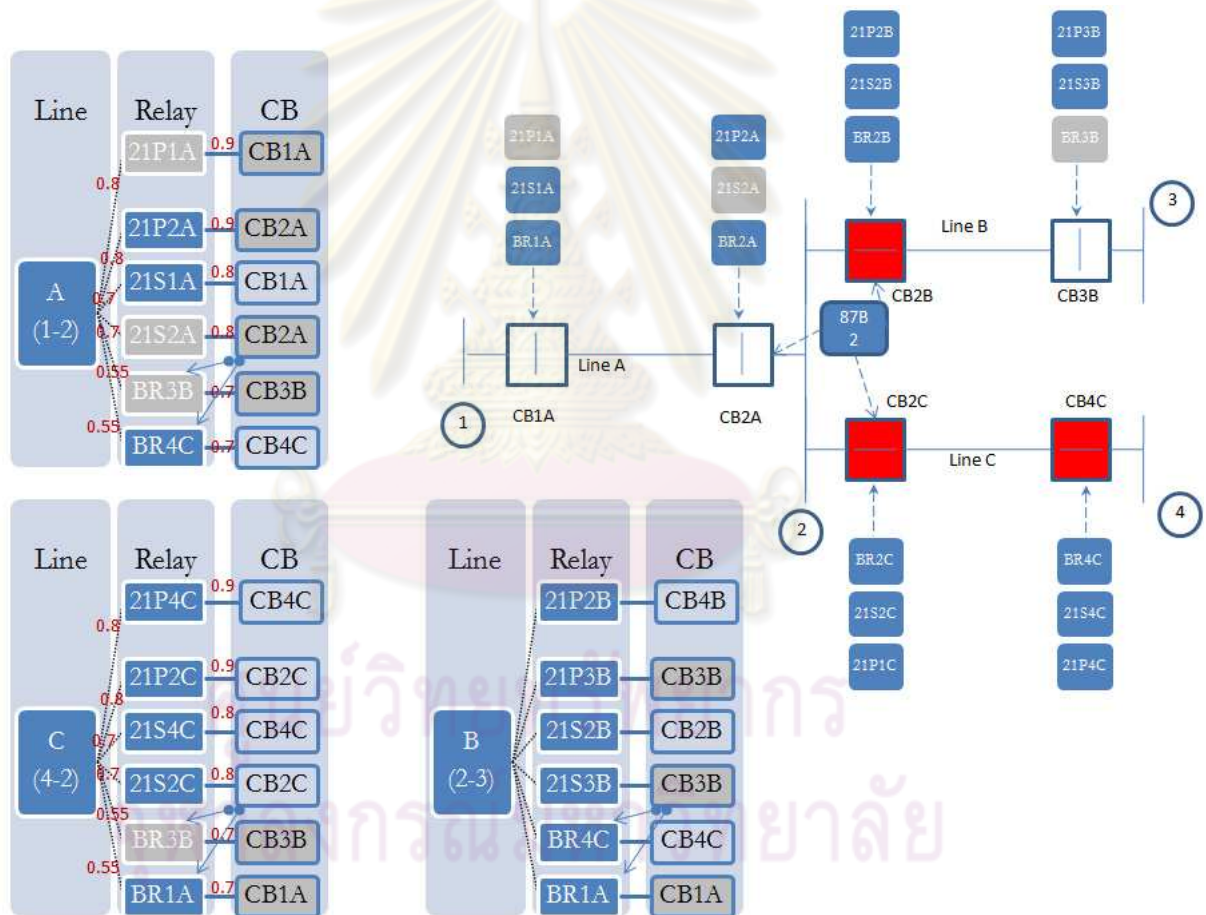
Line
Relay
CB
A (1-2)
0.8
0.8
0.7
0.7
0.55
0.55
21P1A
21P2A
21S1A
21S2A
BR3B
BR4C
0.9
0.9
0.8
0.8
0.7
0.7
CB1A
CB2A
CB1A
CB2A
CB3B
CB4C

21P1A
21S1A
BR1A
21P2A
21S2A
BR2A
21P2B
21S2B
BR2B
21P3B
21S3B
BR3B
Line B
3
CB2B
CB3B
87B 2
Line A
1
CB1A
CB2A
CB2C
CB4C
Line C
2
4
BR2C
21S2C
21P1C
BR4C
21S4C
21P4C

Line
Relay
CB
C (4-2)
0.8
0.8
0.7
0.7
0.55
0.55
21P4C
21P2C
21S4C
21S2C
BR3B
BR1A
0.9
0.9
0.8
0.8
0.7
0.7
CB4C
CB2C
CB4C
CB2C
CB3B
CB1A

Line
Relay
CB
B (2-3)
21P2B
21P3B
21S2B
21S3B
BR4C
BR1A
CB4B
CB3B
CB2B
CB3B
CB4C
CB1A